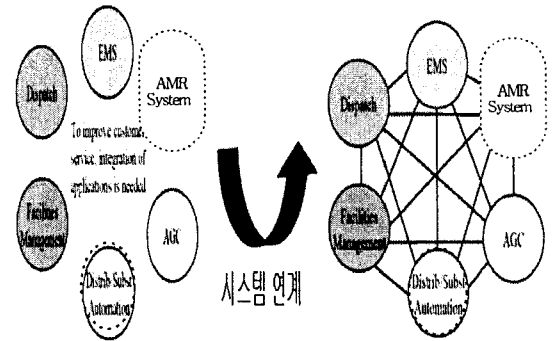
EMS

AMR System

Dispatch

To improve customer service, integration of applications is needed

Facilities Management

AGC

Distrib Subst Automation

시스템 연계

EMS

AMR System

Dispatch

Facilities Management

AGC

Distrib Subst Automation